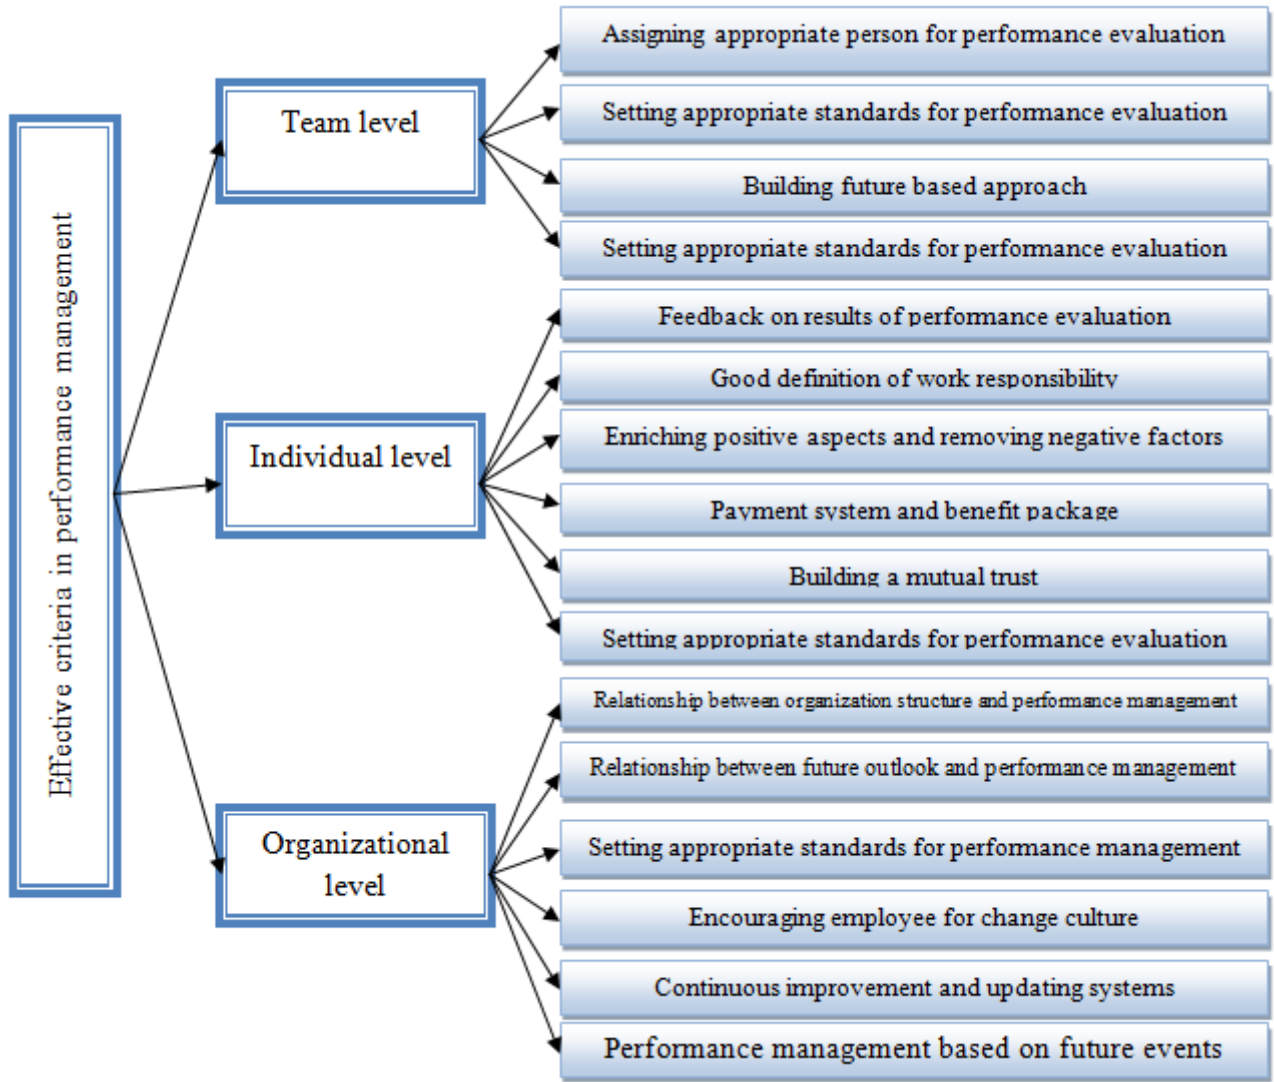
Effective criteria in performance management

Team level

Assigning appropriate person for performance evaluation

Setting appropriate standards for performance evaluation

Building future based approach

Setting appropriate standards for performance evaluation

Individual level

Feedback on results of performance evaluation

Good definition of work responsibility

Enriching positive aspects and removing negative factors

Payment system and benefit package

Building a mutual trust

Setting appropriate standards for performance evaluation

Organizational level

Relationship between organization structure and performance management

Relationship between future outlook and performance management

Setting appropriate standards for performance management

Encouraging employee for change culture

Continuous improvement and updating systems

Performance management based on future events